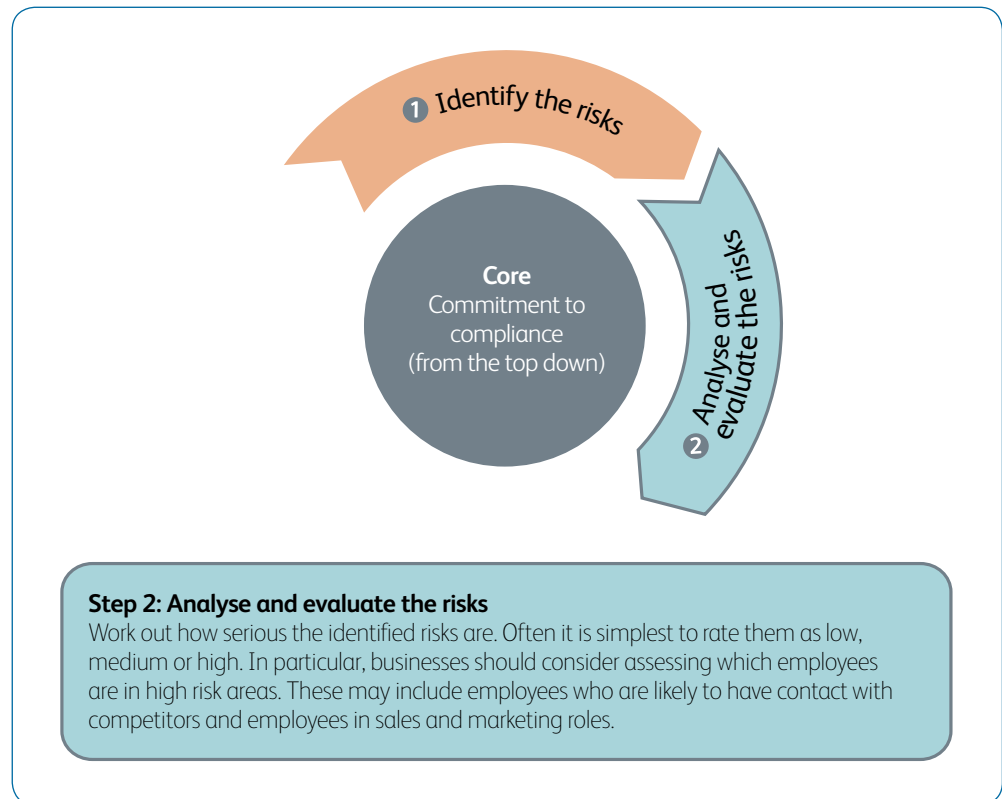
1 Identify the risks

2 Analyse and evaluate the risks

Core
Commitment to compliance (from the top down)

Step 2: Analyse and evaluate the risks
Work out how serious the identified risks are. Often it is simplest to rate them as low, medium or high. In particular, businesses should consider assessing which employees are in high risk areas. These may include employees who are likely to have contact with competitors and employees in sales and marketing roles.